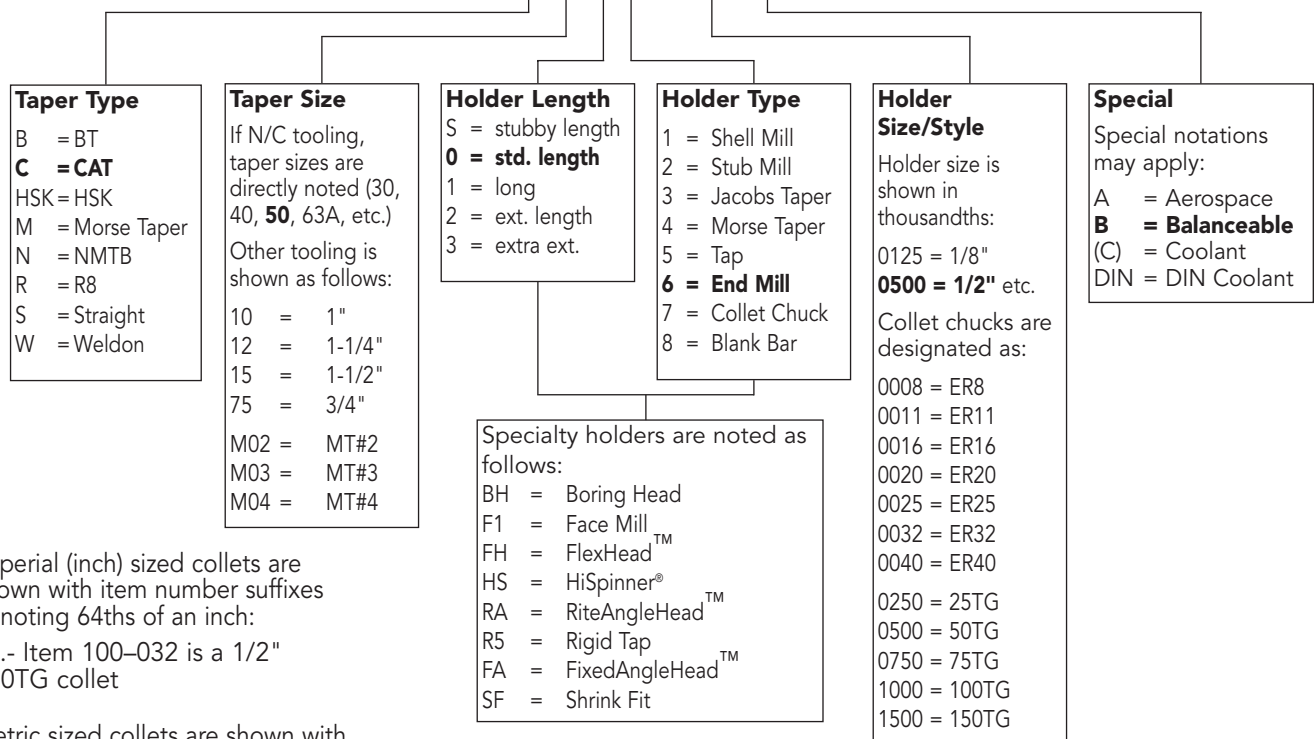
**Taper Type**
B = BT
**C = CAT**
HSK = HSK
M = Morse Taper
N = NMTB
R = R8
S = Straight
W = Weldon

**Taper Size**
If N/C tooling, taper sizes are directly noted (30, 40, **50**, 63A, etc.)
Other tooling is shown as follows:
10 = 1"
12 = 1-1/4"
15 = 1-1/2"
75 = 3/4"
M02 = MT#2
M03 = MT#3
M04 = MT#4

**Holder Length**
S = stubby length
**0 = std. length**
1 = long
2 = ext. length
3 = extra ext.

**Holder Type**
1 = Shell Mill
2 = Stub Mill
3 = Jacobs Taper
4 = Morse Taper
5 = Tap
**6 = End Mill**
7 = Collet Chuck
8 = Blank Bar

**Holder Size/Style**
Holder size is shown in thousandths:
0125 = 1/8"
**0500 = 1/2"** etc.
Collet chucks are designated as:
0008 = ER8
0011 = ER11
0016 = ER16
0020 = ER20
0025 = ER25
0032 = ER32
0040 = ER40
0250 = 25TG
0500 = 50TG
0750 = 75TG
1000 = 100TG
1500 = 150TG

**Special**
Special notations may apply:
A = Aerospace
**B = Balanceable**
(C) = Coolant
DIN = DIN Coolant

Specialty holders are noted as follows:
BH = Boring Head
F1 = Face Mill
FH = FlexHead™
HS = HiSpinner®
RA = RiteAngleHead™
R5 = Rigid Tap
FA = FixedAngleHead™
SF = Shrink Fit

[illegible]perial (inch) sized collets are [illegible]own with item number suffixes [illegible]noting 64ths of an inch:
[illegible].- Item 100–032 is a 1/2" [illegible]0TG collet

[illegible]etric sized collets are shown with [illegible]